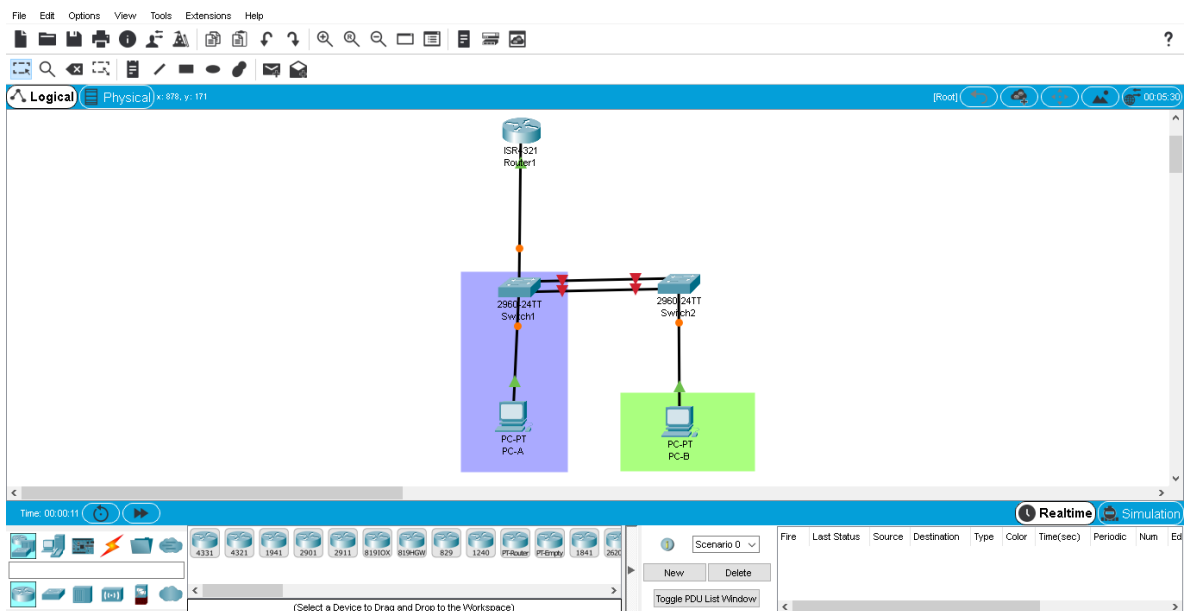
File Edit Options View Tools Extensions Help

?

Logical Physical x: 878, y: 171

[Root]

00:05:30

ISR4321
Router1

2960-24TT
Switch1

2960-24TT
Switch2

PC-PT
PC-A

PC-PT
PC-B

Time: 00:00:11

Realtime Simulation

4331 4321 1941 2901 2911 819IOX 819HGW 829 1240 PT-Router PT-Empty 1841 2620

(Select a Device to Drag and Drop to the Workspace)

Scenario 0

New Delete

Toggle PDU List Window

| Fire | Last Status | Source | Destination | Type | Color | Time(sec) | Periodic | Num | Ed |
|---|---|---|---|---|---|---|---|---|---|